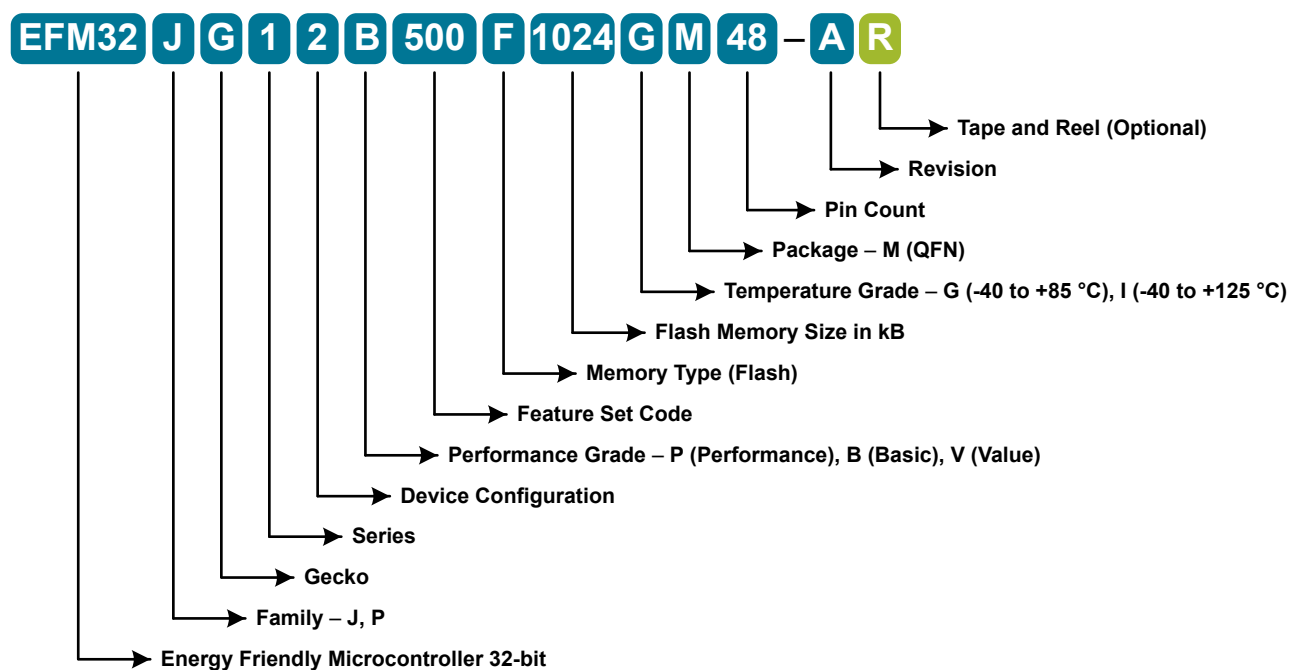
EFM32 J G 1 2 B 500 F 1024 G M 48 – A R

Tape and Reel (Optional)

Revision

Pin Count

Package – M (QFN)

Temperature Grade – G (-40 to +85 °C), I (-40 to +125 °C)

Flash Memory Size in kB

Memory Type (Flash)

Feature Set Code

Performance Grade – P (Performance), B (Basic), V (Value)

Device Configuration

Series

Gecko

Family – J, P

Energy Friendly Microcontroller 32-bit